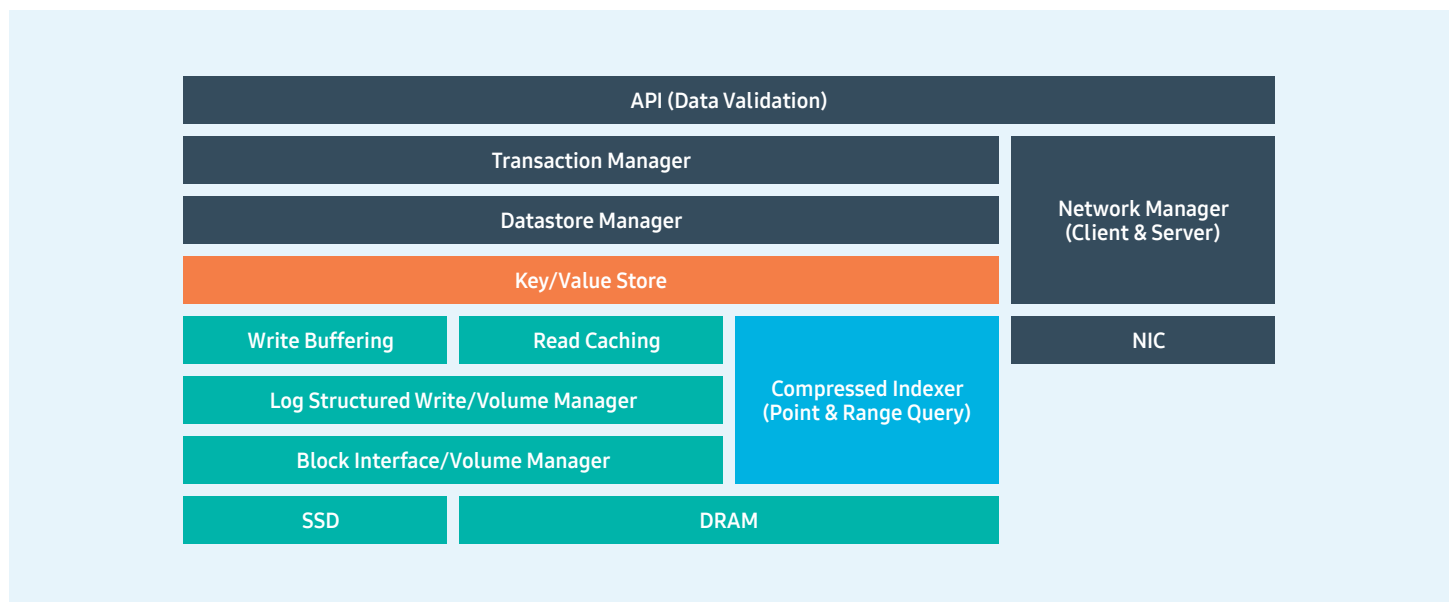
API (Data Validation)

Transaction Manager

Datastore Manager

Network Manager (Client & Server)

Key/Value Store

Write Buffering

Read Caching

Compressed Indexer (Point & Range Query)

NIC

Log Structured Write/Volume Manager

Block Interface/Volume Manager

SSD

DRAM